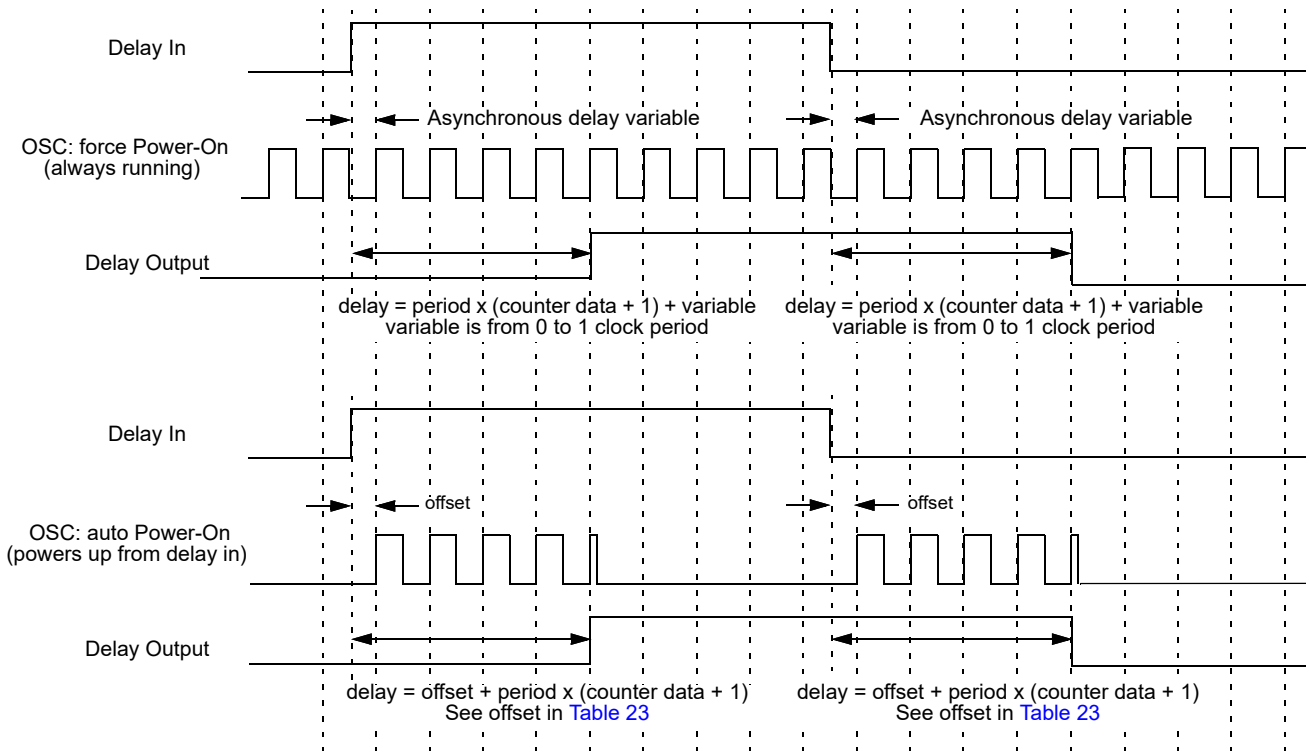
Delay In

Asynchronous delay variable

Asynchronous delay variable

OSC: force Power-On (always running)

Delay Output

delay = period x (counter data + 1) + variable
variable is from 0 to 1 clock period

delay = period x (counter data + 1) + variable
variable is from 0 to 1 clock period

Delay In

offset

offset

OSC: auto Power-On (powers up from delay in)

Delay Output

delay = offset + period x (counter data + 1)
See offset in Table 23

delay = offset + period x (counter data + 1)
See offset in Table 23